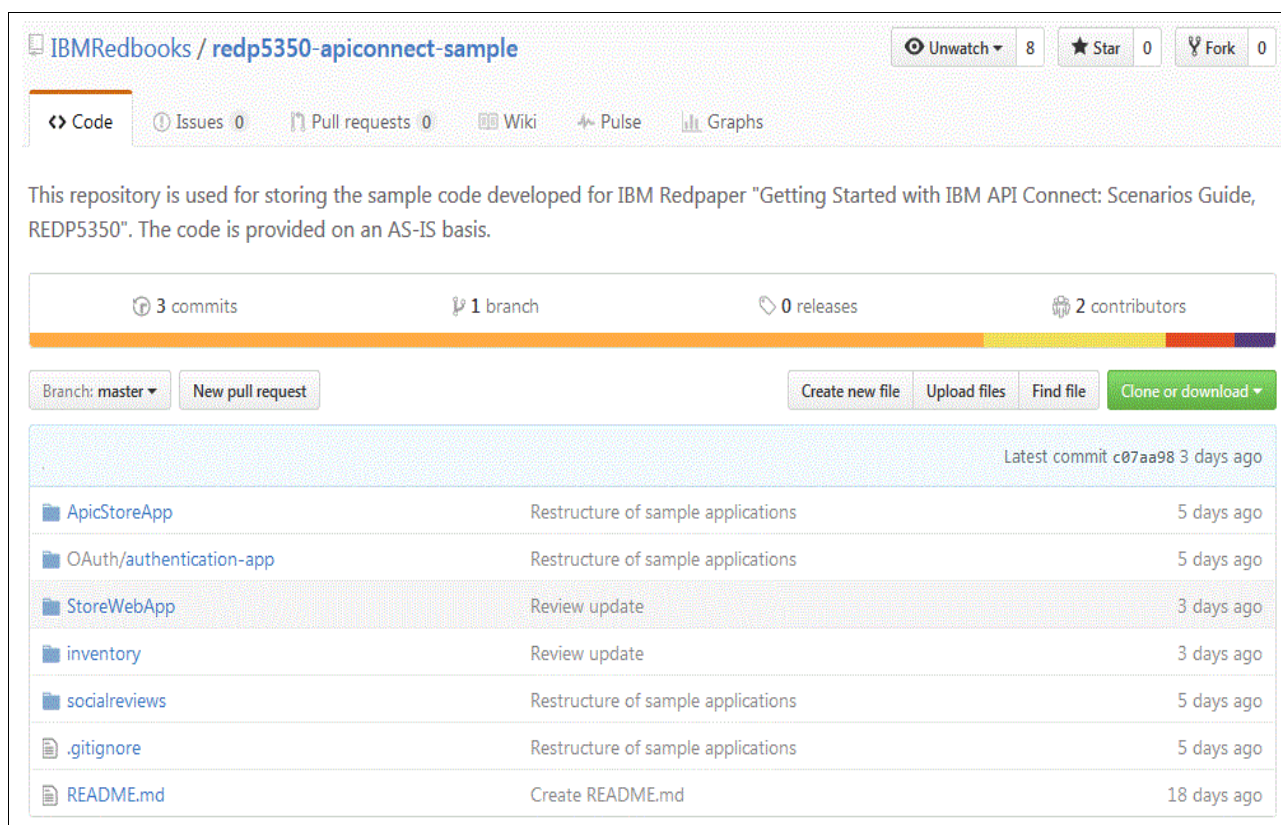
IBMRedbooks / redp5350-apiconnect-sample

Unwatch 8 Star 0 Fork 0

<> Code Issues 0 Pull requests 0 Wiki Pulse Graphs

This repository is used for storing the sample code developed for IBM Redpaper "Getting Started with IBM API Connect: Scenarios Guide, REDP5350". The code is provided on an AS-IS basis.

3 commits 1 branch 0 releases 2 contributors

Branch: master New pull request Create new file Upload files Find file Clone or download

Latest commit c07aa98 3 days ago

| | | |
|---|---|---|
| ApicStoreApp | Restructure of sample applications | 5 days ago |
| OAuth/authentication-app | Restructure of sample applications | 5 days ago |
| StoreWebApp | Review update | 3 days ago |
| inventory | Review update | 3 days ago |
| socialreviews | Restructure of sample applications | 5 days ago |
| .gitignore | Restructure of sample applications | 5 days ago |
| README.md | Create README.md | 18 days ago |